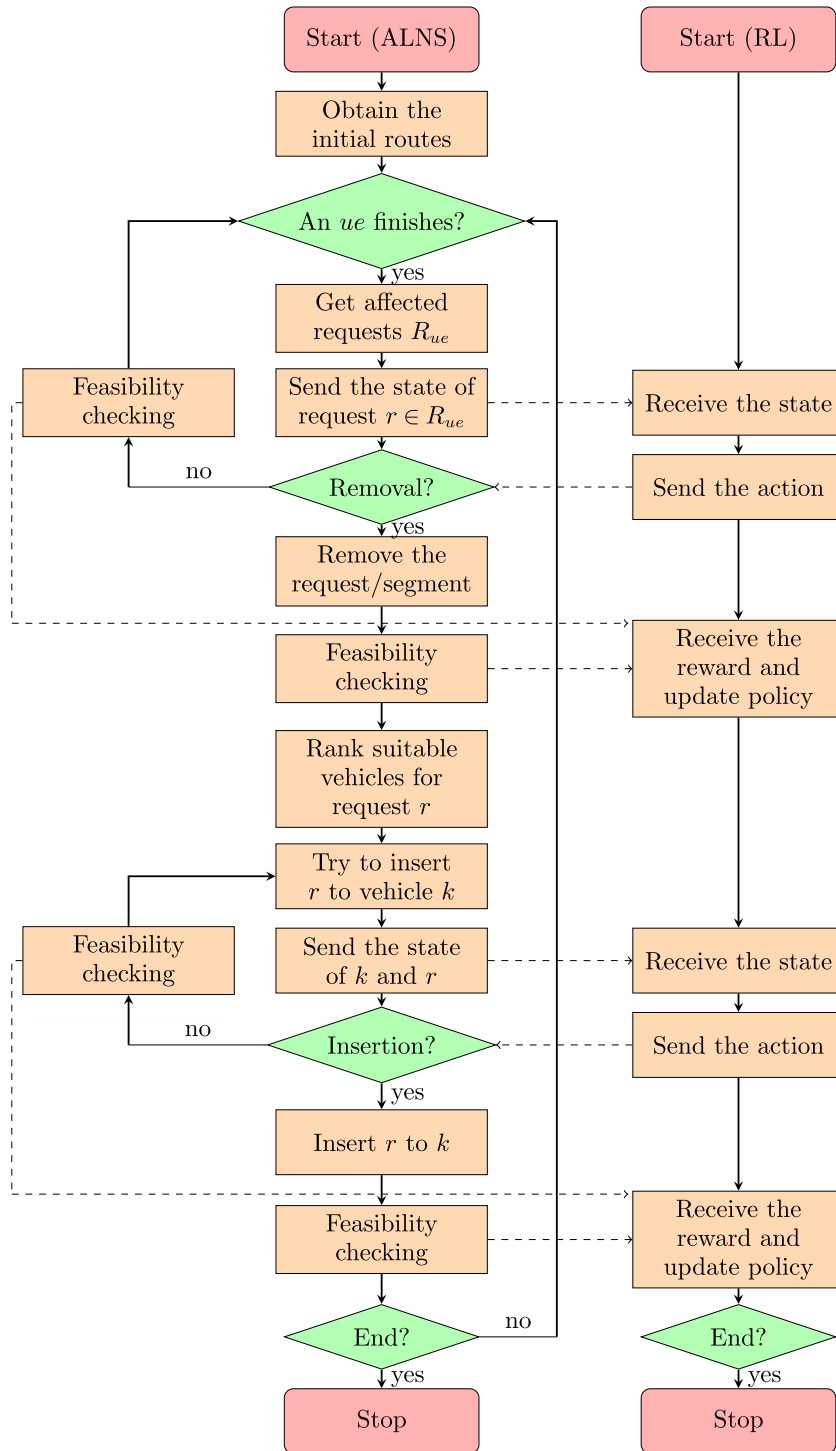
Start (ALNS)

Start (RL)

Obtain the initial routes

An $ue$ finishes?

yes

Get affected requests $R_{ue}$

Feasibility checking

Send the state of request $r \in R_{ue}$

Receive the state

no

Removal?

Send the action

yes

Remove the request/segment

Feasibility checking

Receive the reward and update policy

Rank suitable vehicles for request $r$

Try to insert $r$ to vehicle $k$

Feasibility checking

Send the state of $k$ and $r$

Receive the state

no

Insertion?

Send the action

yes

Insert $r$ to $k$

Feasibility checking

Receive the reward and update policy

End?

no

End?

yes

yes

Stop

Stop